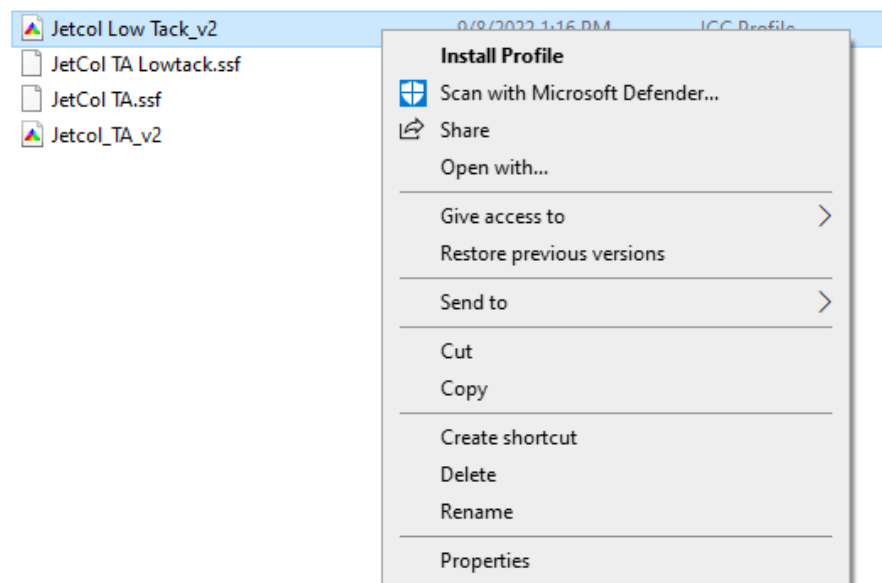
Jetcol Low Tack_v2
9/8/2022 1:16 PM
ICC Profile
JetCol TA Lowtack.ssf
JetCol TA.ssf
Jetcol_TA_v2

Install Profile
Scan with Microsoft Defender...
Share
Open with...
Give access to
Restore previous versions
Send to
Cut
Copy
Create shortcut
Delete
Rename
Properties